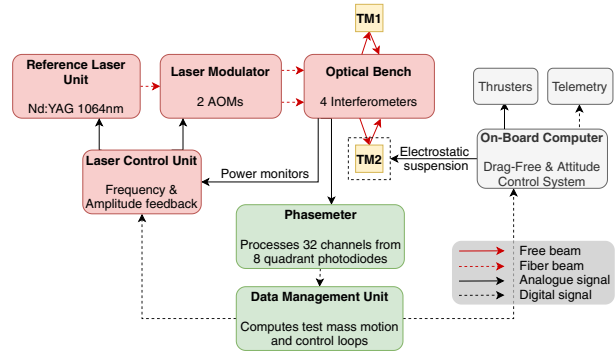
TM1

Reference Laser Unit

Nd:YAG 1064nm

Laser Modulator

2 AOMs

Optical Bench

4 Interferometers

Thrusters

Telemetry

TM2

Electrostatic suspension

On-Board Computer

Drag-Free & Attitude Control System

Laser Control Unit

Frequency & Amplitude feedback

Power monitors

Phasemeter

Processes 32 channels from 8 quadrant photodiodes

Free beam
Fiber beam
Analogue signal
Digital signal

Data Management Unit

Computes test mass motion and control loops